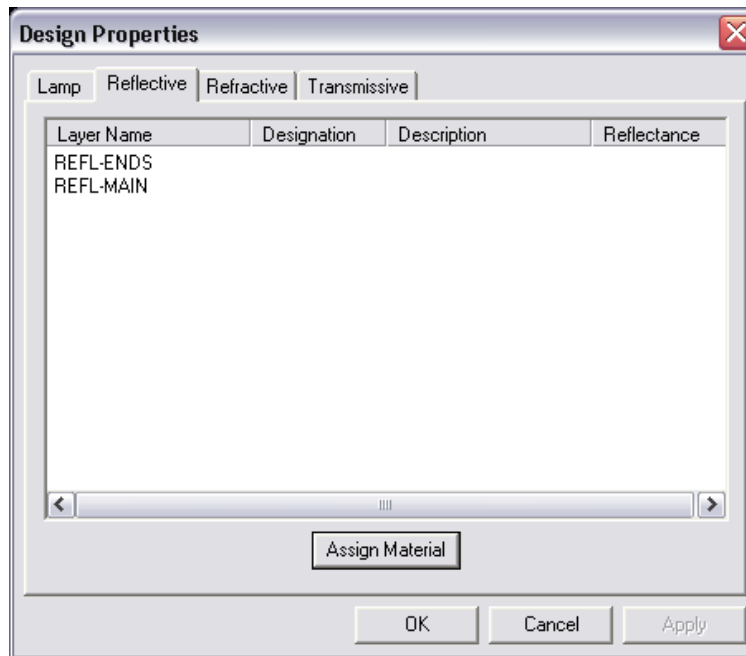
Design Properties

Lamp | Reflective | Refractive | Transmissive

| Layer Name | Designation | Description | Reflectance |
|---|---|---|---|
| REFL-ENDS | | | |
| REFL-MAIN | | | |

Assign Material

OK  Cancel  Apply